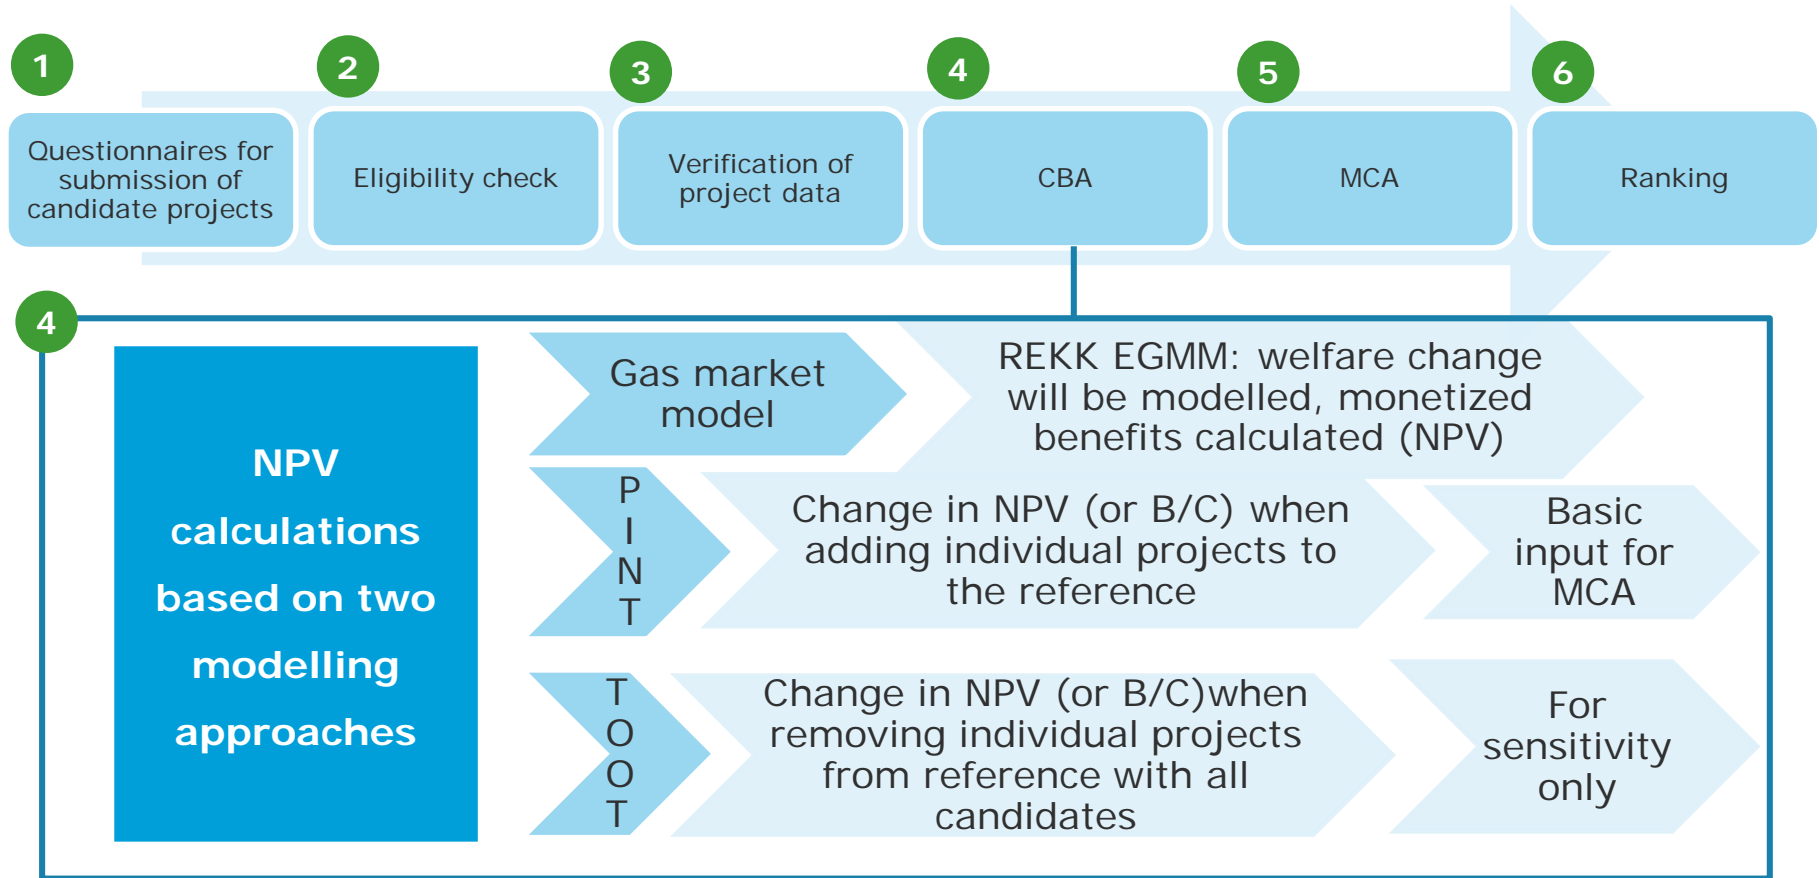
1
Questionnaires for submission of candidate projects

2
Eligibility check

3
Verification of project data

4
CBA

5
MCA

6
Ranking

4

NPV calculations based on two modelling approaches

Gas market model

REKK EGMM: welfare change will be modelled, monetized benefits calculated (NPV)

P
I
N
T

Change in NPV (or B/C) when adding individual projects to the reference

Basic input for MCA

T
O
O
T

Change in NPV (or B/C)when removing individual projects from reference with all candidates

For sensitivity only